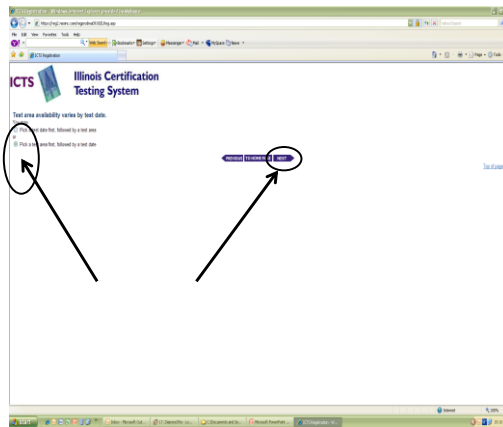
ICTS Registration - Windows Internet Explorer provided by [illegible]

https://reg2.nesinc.com/registration/ICTS/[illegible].asp

File Edit View Favorites Tools Help

Web Search Bookmarks Settings Messenger Mail My Space News

ICTS Registration

Page Tools

ICTS Illinois Certification Testing System

Text area availability varies by test date.

Pick a test date first, followed by a test area

or

Pick a test area first, followed by a test date

PREVIOUS TO HOME PAGE NEXT

Top of page

Internet

100%

start Inbox - Microsoft Out... ICT_Steinmiller - Co... Documents and Se... Microsoft PowerPoint ICTS Registration - W...